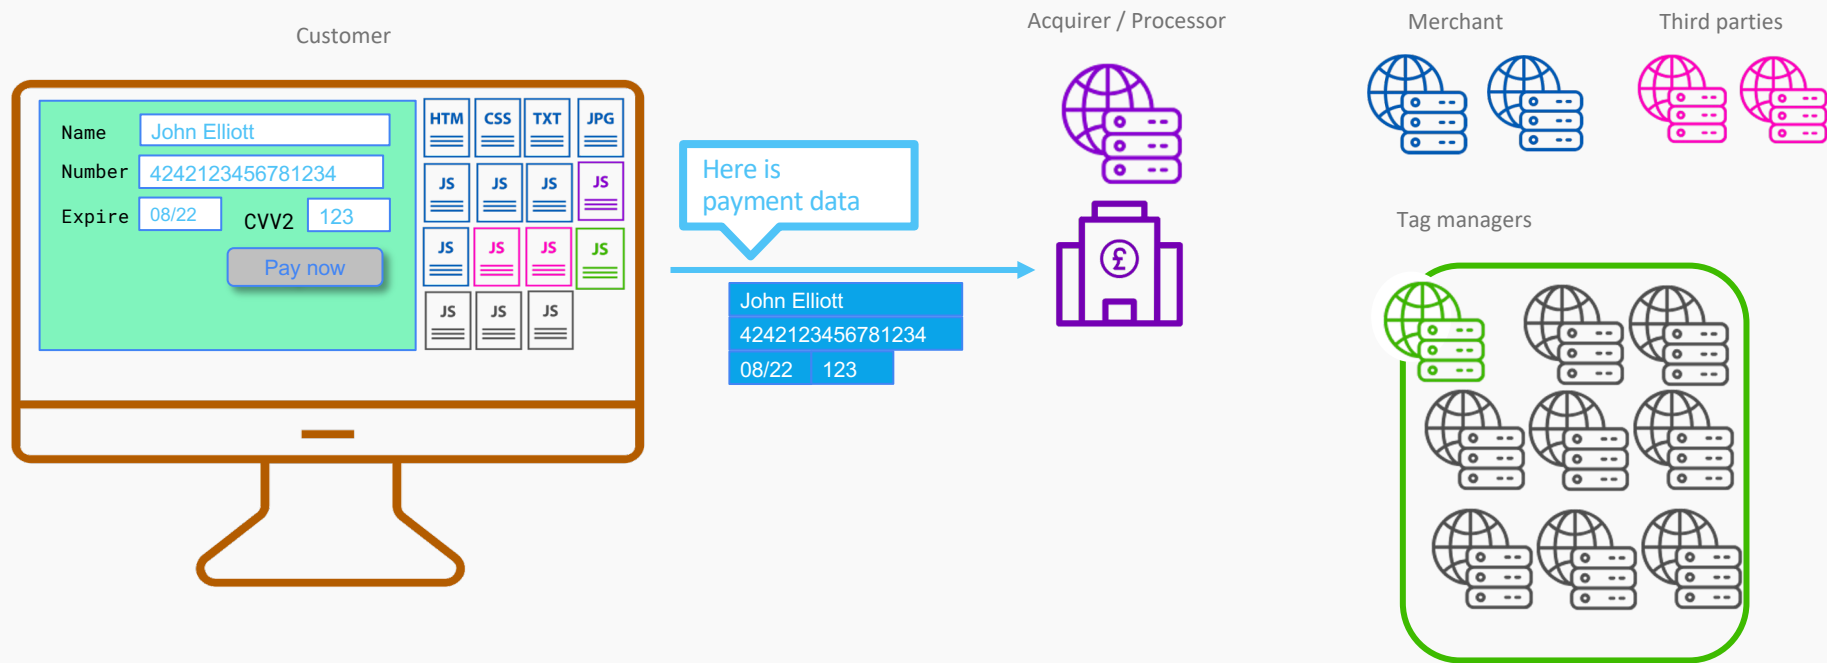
Customer

Name John Elliott
Number 4242123456781234
Expire 08/22 CVV2 123
Pay now

HTM CSS TXT JPG
JS JS JS JS
JS JS JS JS
JS JS JS

Here is payment data

John Elliott
4242123456781234
08/22 123

Acquirer / Processor

Merchant

Third parties

Tag managers